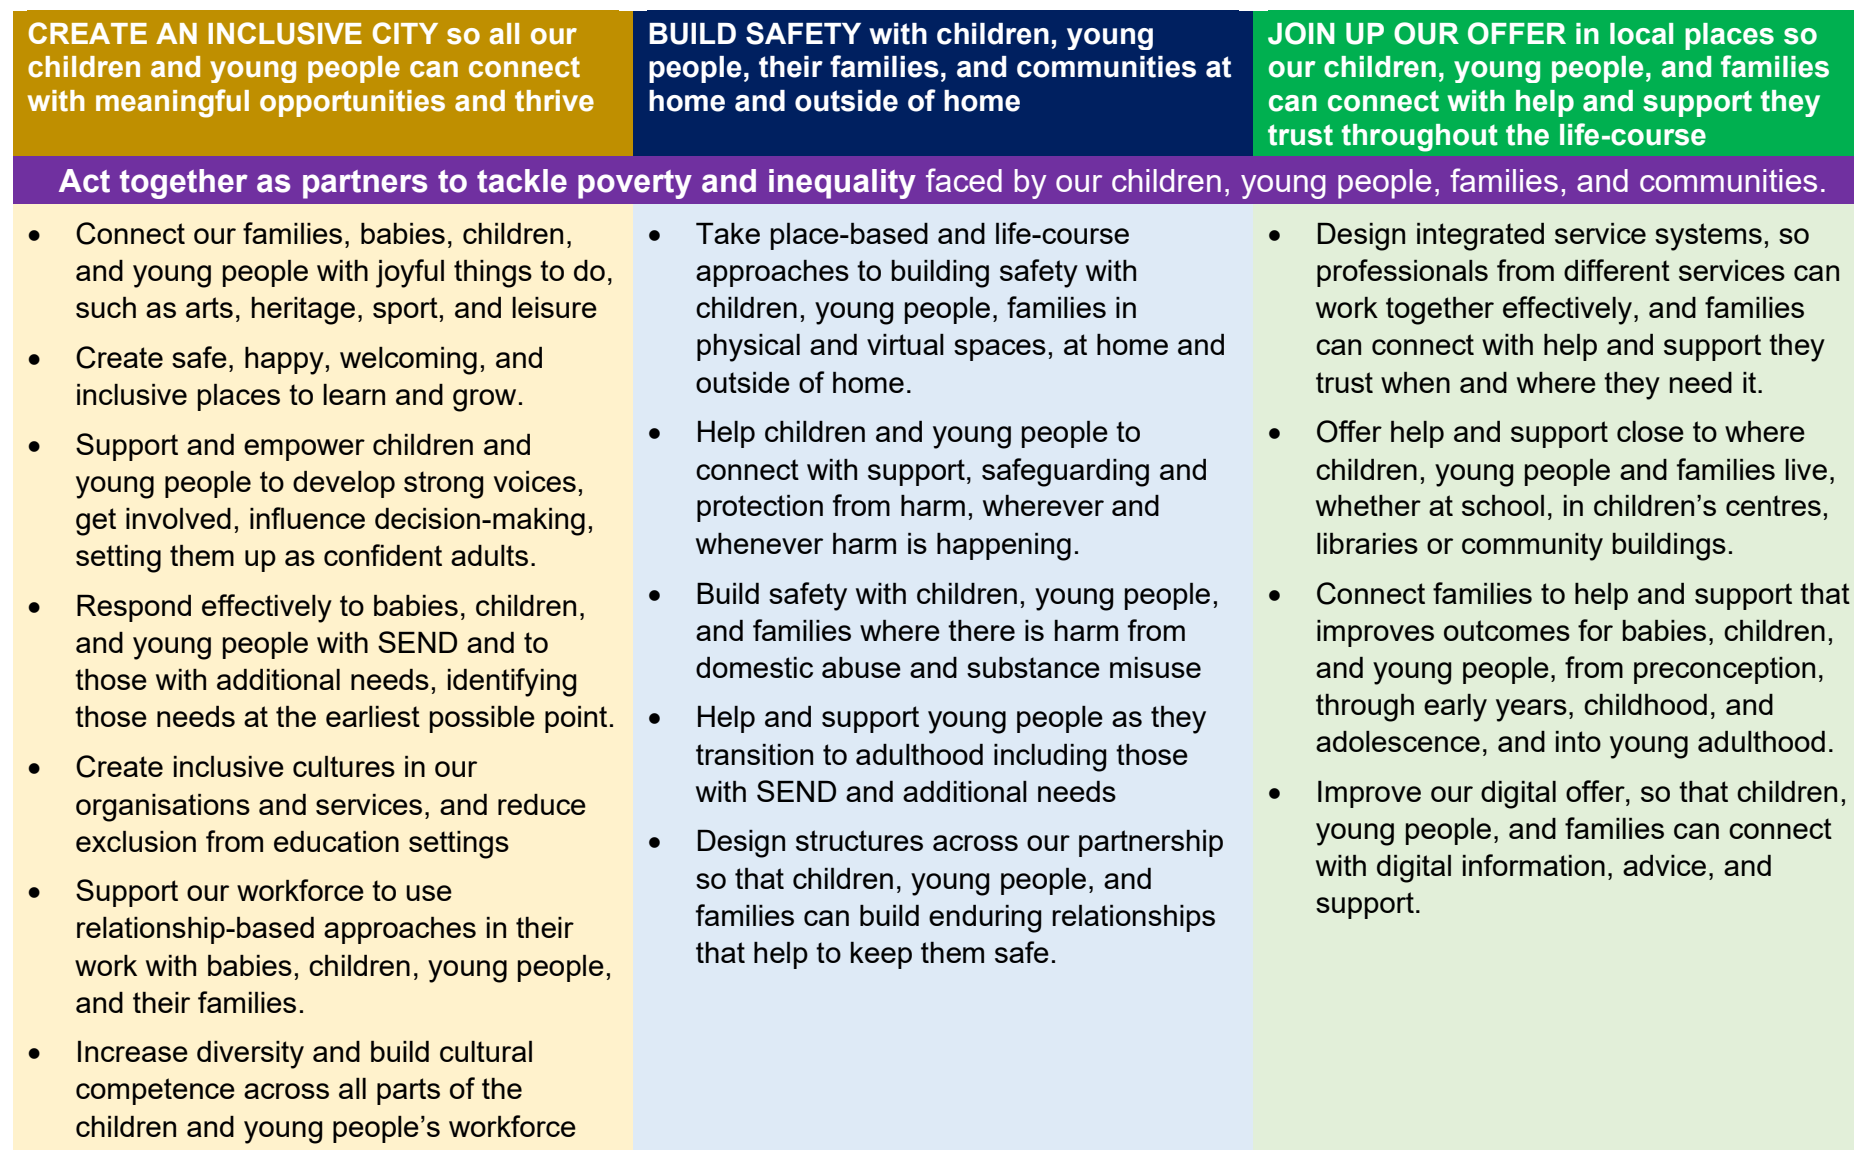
CREATE AN INCLUSIVE CITY so all our children and young people can connect with meaningful opportunities and thrive

BUILD SAFETY with children, young people, their families, and communities at home and outside of home

JOIN UP OUR OFFER in local places so our children, young people, and families can connect with help and support they trust throughout the life-course

Act together as partners to tackle poverty and inequality faced by our children, young people, families, and communities.

- Connect our families, babies, children, and young people with joyful things to do, such as arts, heritage, sport, and leisure
- Create safe, happy, welcoming, and inclusive places to learn and grow.
- Support and empower children and young people to develop strong voices, get involved, influence decision-making, setting them up as confident adults.
- Respond effectively to babies, children, and young people with SEND and to those with additional needs, identifying those needs at the earliest possible point.
- Create inclusive cultures in our organisations and services, and reduce exclusion from education settings
- Support our workforce to use relationship-based approaches in their work with babies, children, young people, and their families.
- Increase diversity and build cultural competence across all parts of the children and young people's workforce

- Take place-based and life-course approaches to building safety with children, young people, families in physical and virtual spaces, at home and outside of home.
- Help children and young people to connect with support, safeguarding and protection from harm, wherever and whenever harm is happening.
- Build safety with children, young people, and families where there is harm from domestic abuse and substance misuse
- Help and support young people as they transition to adulthood including those with SEND and additional needs
- Design structures across our partnership so that children, young people, and families can build enduring relationships that help to keep them safe.

- Design integrated service systems, so professionals from different services can work together effectively, and families can connect with help and support they trust when and where they need it.
- Offer help and support close to where children, young people and families live, whether at school, in children's centres, libraries or community buildings.
- Connect families to help and support that improves outcomes for babies, children, and young people, from preconception, through early years, childhood, and adolescence, and into young adulthood.
- Improve our digital offer, so that children, young people, and families can connect with digital information, advice, and support.